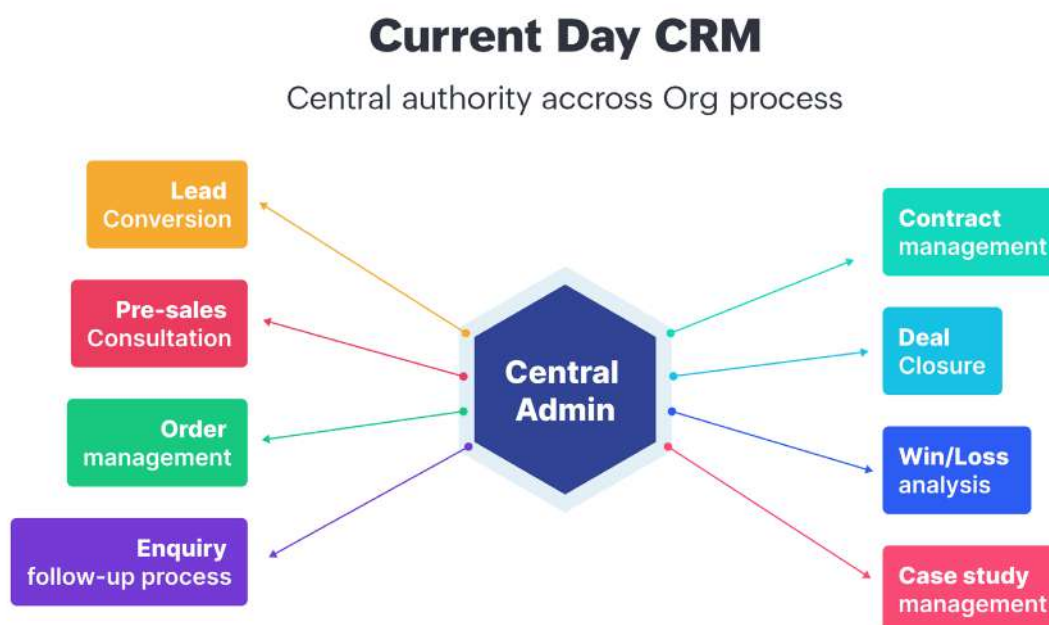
Current Day CRM

Central authority accross Org process

Lead Conversion

Pre-sales Consultation

Order management

Enquiry follow-up process

Central Admin

Contract management

Deal Closure

Win/Loss analysis

Case study management